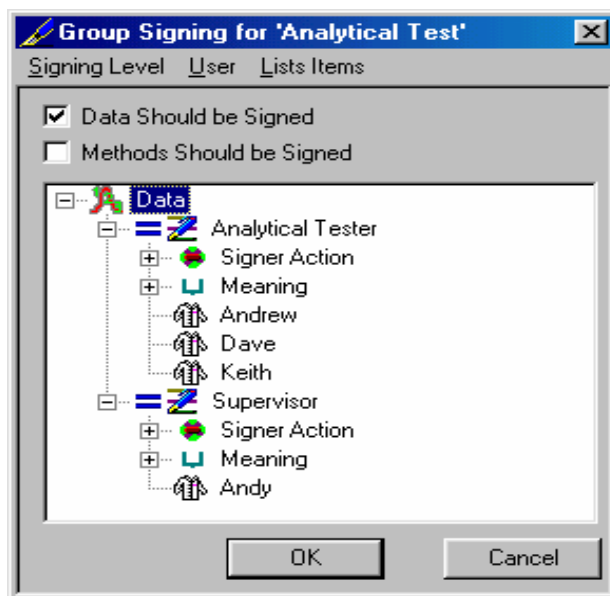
Group Signing for 'Analytical Test'

Signing Level User Lists Items

Data Should be Signed

Methods Should be Signed

Data
Analytical Tester
Signer Action
Meaning
Andrew
Dave
Keith
Supervisor
Signer Action
Meaning
Andy

OK

Cancel